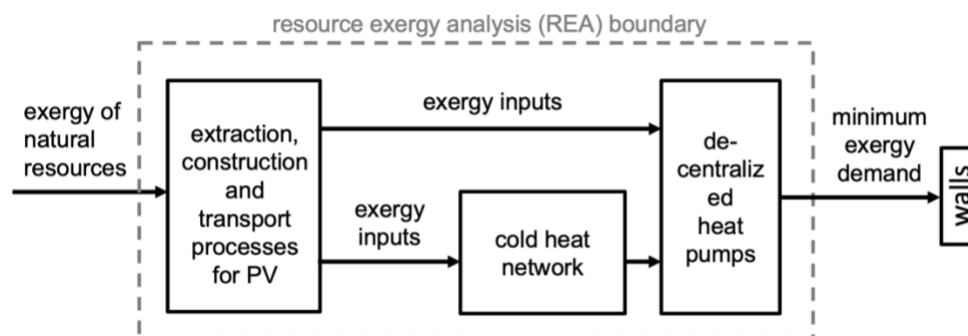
resource exergy analysis (REA) boundary

exergy of natural resources

extraction, construction and transport processes for PV

exergy inputs

exergy inputs

cold heat network

decentralized heat pumps

minimum exergy demand

walls